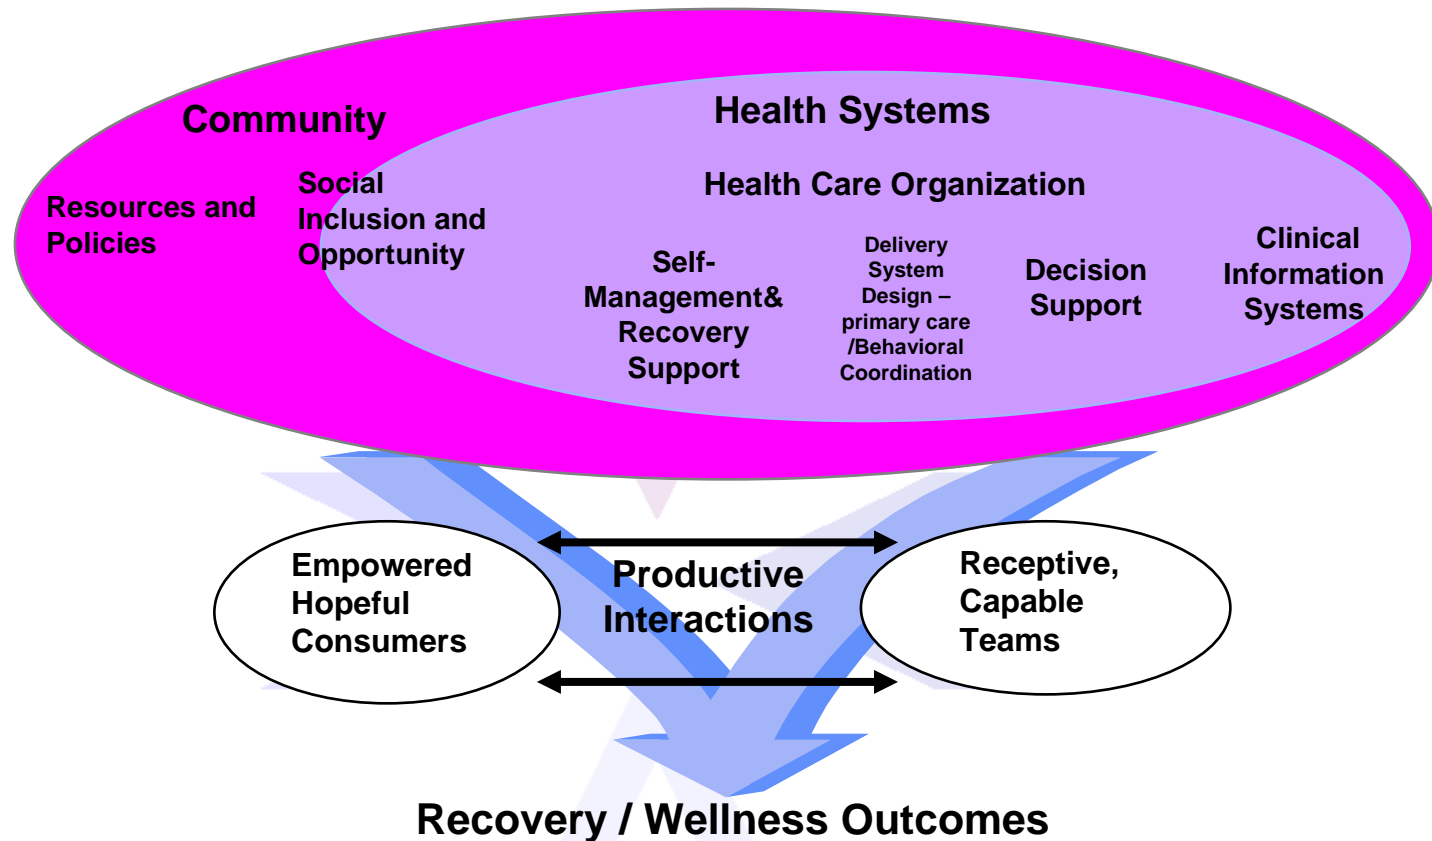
Community

Resources and Policies

Social Inclusion and Opportunity

Health Systems

Health Care Organization

Self-Management& Recovery Support

Delivery System Design – primary care /Behavioral Coordination

Decision Support

Clinical Information Systems

Empowered Hopeful Consumers

Productive Interactions

Receptive, Capable Teams

Recovery / Wellness Outcomes